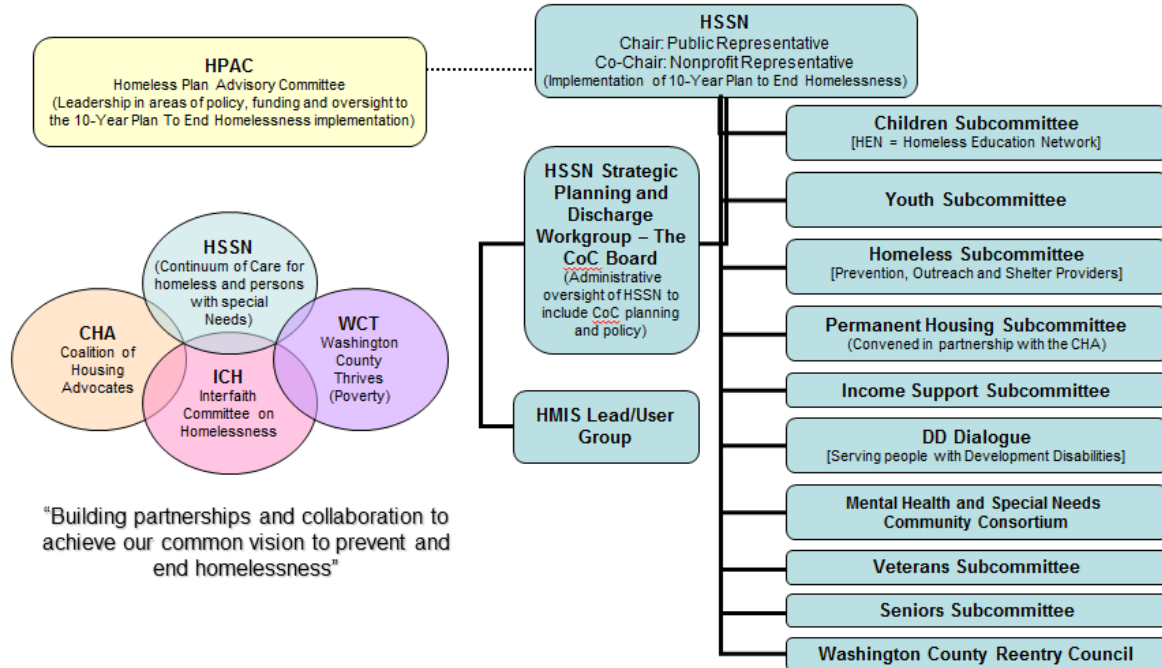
HPAC
Homeless Plan Advisory Committee
(Leadership in areas of policy, funding and oversight to the 10-Year Plan To End Homelessness implementation)

HSSN
Chair: Public Representative
Co-Chair: Nonprofit Representative
(Implementation of 10-Year Plan to End Homelessness)

HSSN Strategic Planning and Discharge Workgroup – The CoC Board
(Administrative oversight of HSSN to include CoC planning and policy)

HMIS Lead/User Group

Children Subcommittee
[HEN = Homeless Education Network]

Youth Subcommittee

Homeless Subcommittee
[Prevention, Outreach and Shelter Providers]

Permanent Housing Subcommittee
(Convened in partnership with the CHA)

Income Support Subcommittee

DD Dialogue
[Serving people with Development Disabilities]

Mental Health and Special Needs Community Consortium

Veterans Subcommittee

Seniors Subcommittee

Washington County Reentry Council

HSSN
(Continuum of Care for homeless and persons with special Needs)

CHA
Coalition of Housing Advocates

ICH
Interfaith Committee on Homelessness

WCT
Washington County Thrives (Poverty)

"Building partnerships and collaboration to achieve our common vision to prevent and end homelessness"